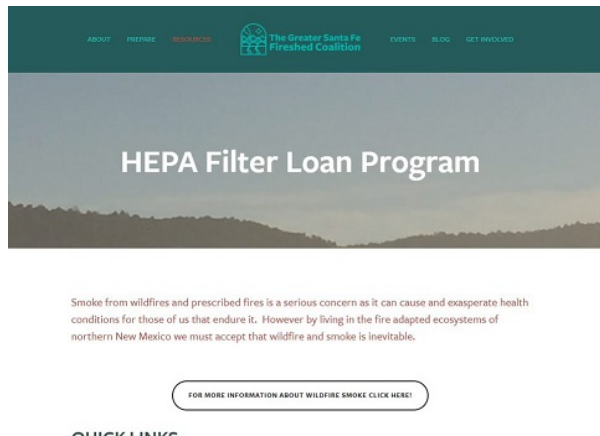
ABOUT PREPARE RESOURCES The Greater Santa Fe Fireshed Coalition EVENTS BLOG GET INVOLVED

HEPA Filter Loan Program

Smoke from wildfires and prescribed fires is a serious concern as it can cause and exasperate health conditions for those of us that endure it. However by living in the fire adapted ecosystems of northern New Mexico we must accept that wildfire and smoke is inevitable.

FOR MORE INFORMATION ABOUT WILDFIRE SMOKE CLICK HERE!

QUICK LINKS